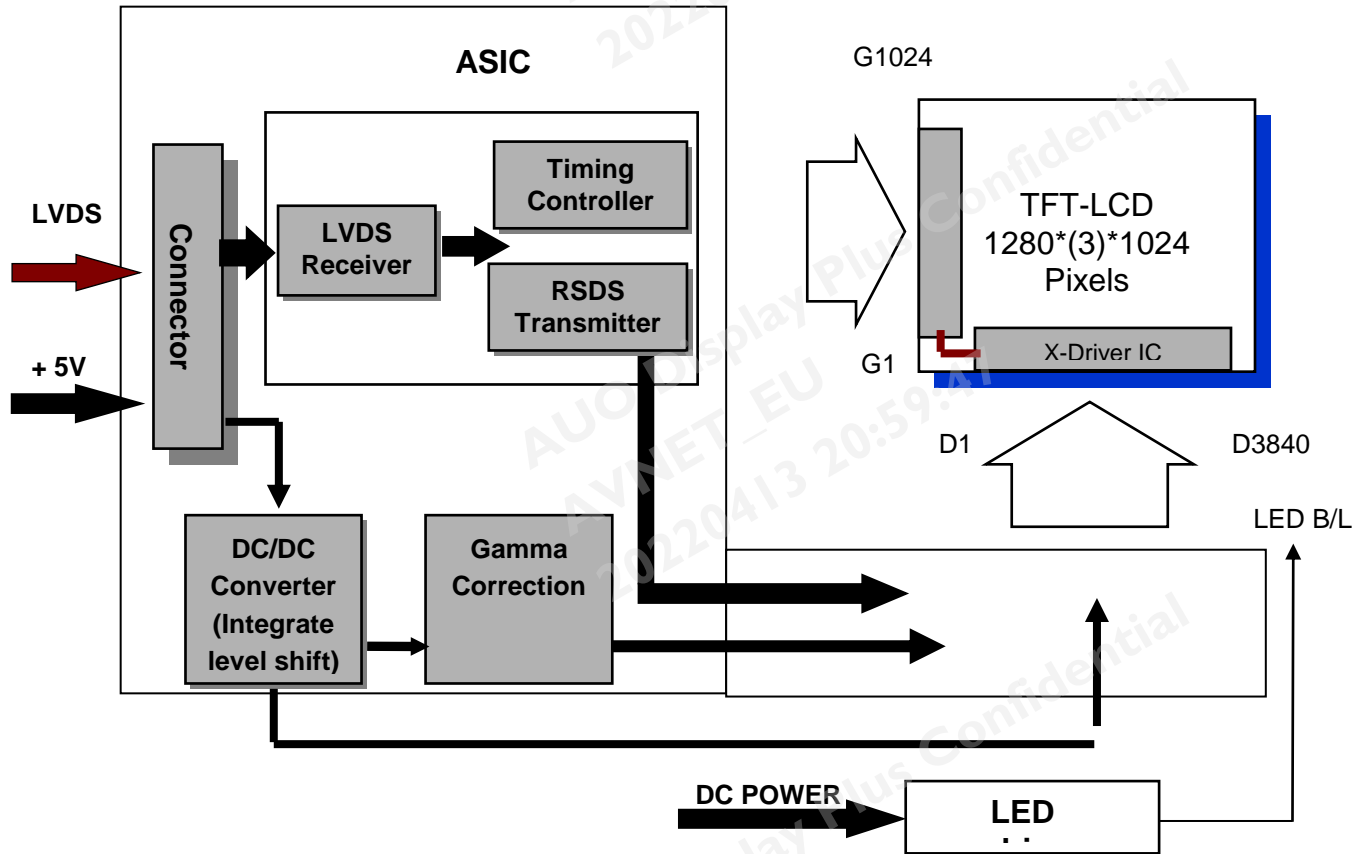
ASIC

G1024

LVDS

Connector

Timing Controller

LVDS Receiver

RSDS Transmitter

TFT-LCD
1280*(3)*1024
Pixels

+ 5V

G1

X-Driver IC

D1

D3840

LED B/L

DC/DC Converter (Integrate level shift)

Gamma Correction

DC POWER

LED

AUO Display Plus Confidential
AVNET_EU
20220413 20:59:47
2022
AUO Display Plus Confidential